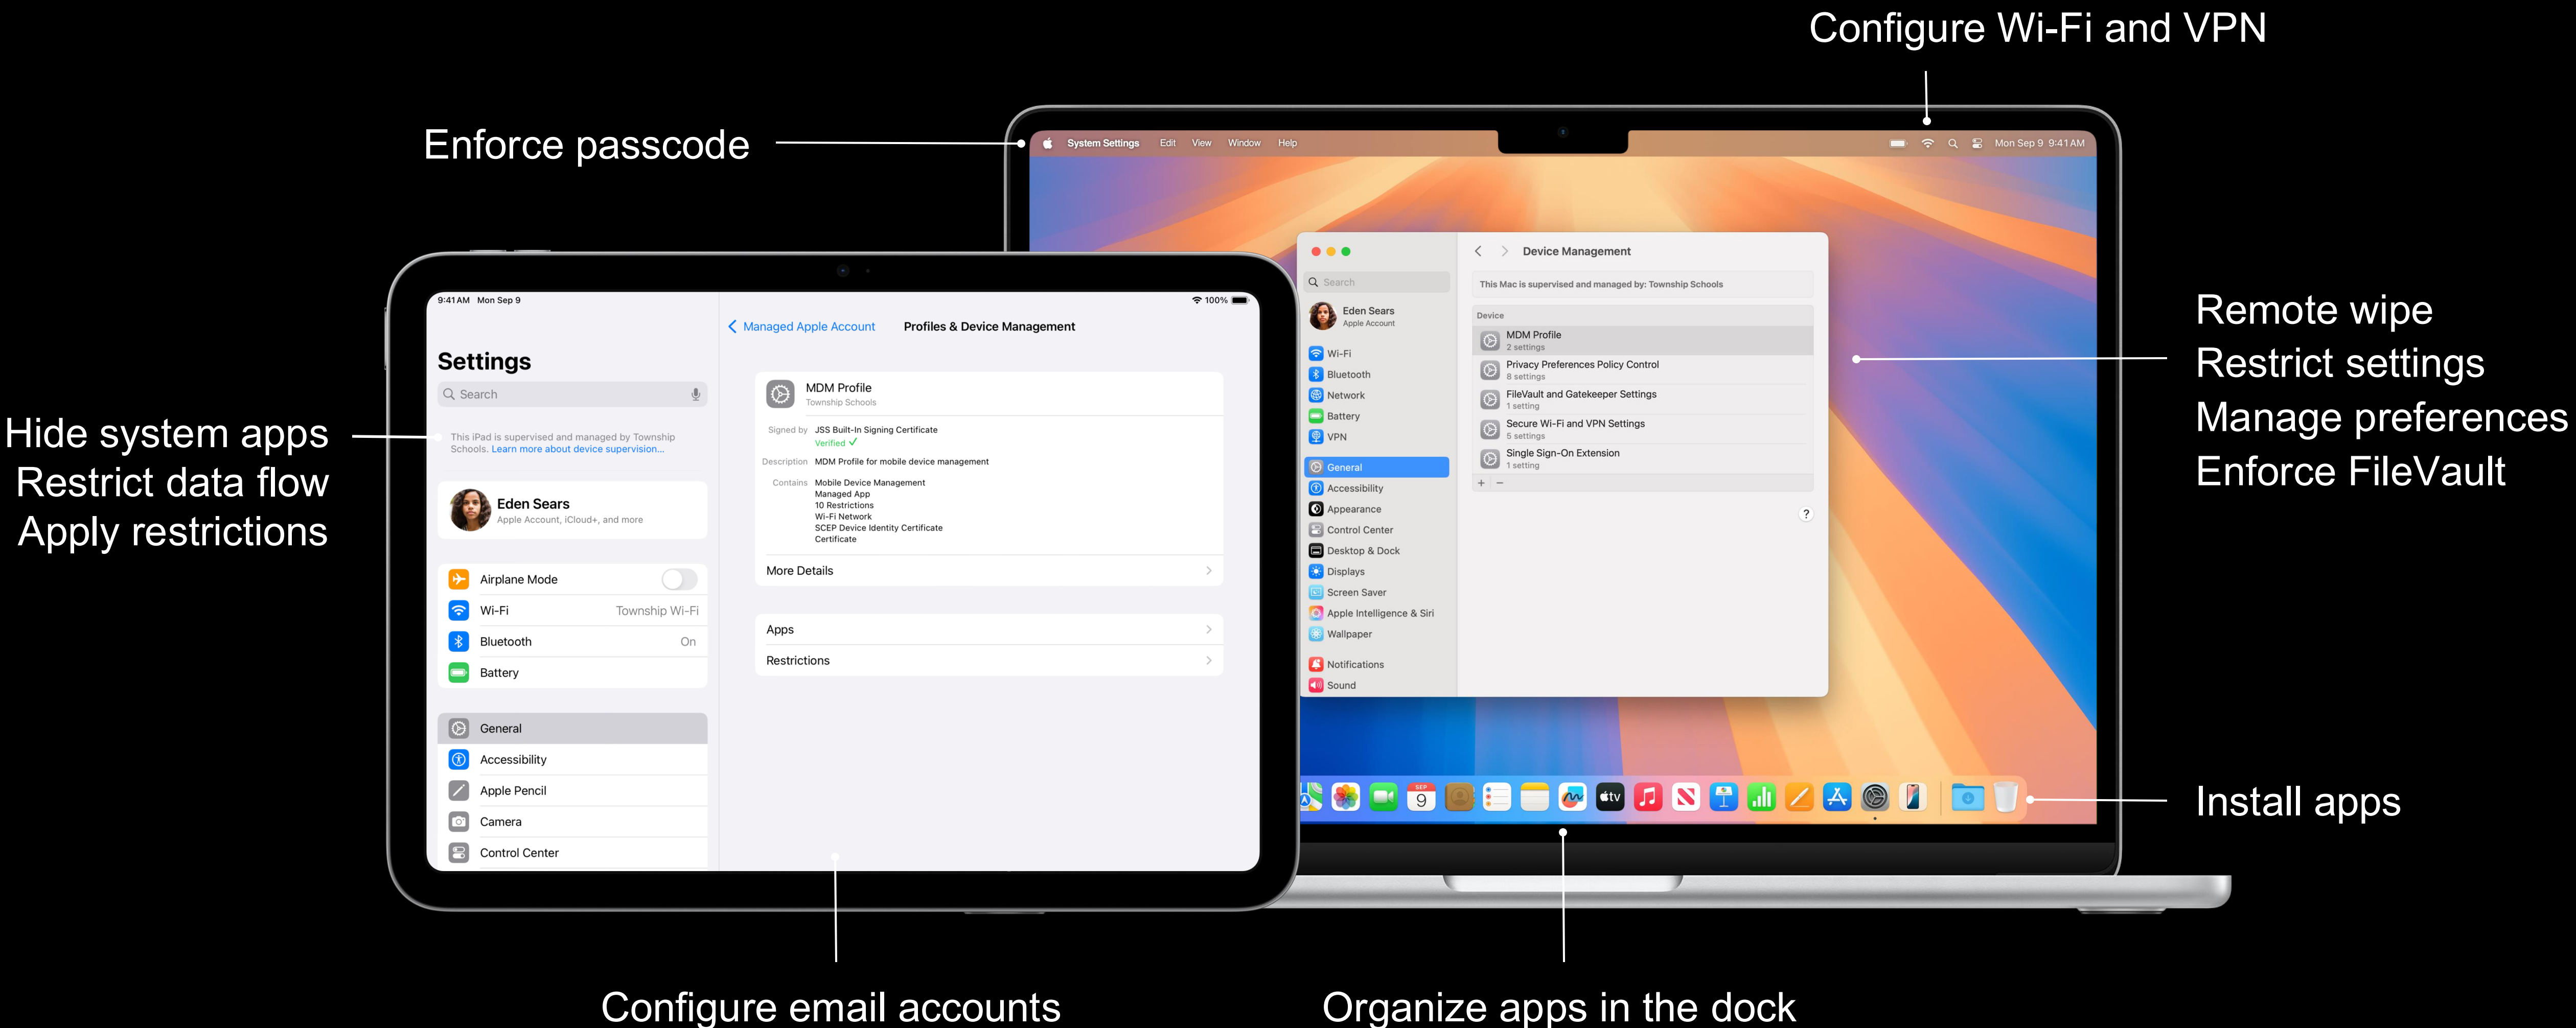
Configure Wi-Fi and VPN

Enforce passcode

System Settings Edit View Window Help

Mon Sep 9 9:41 AM

Search

Eden Sears
Apple Account

Wi-Fi
Bluetooth
Network
Battery
VPN
General
Accessibility
Appearance
Control Center
Desktop & Dock
Displays
Screen Saver
Apple Intelligence & Siri
Wallpaper
Notifications
Sound

Device Management

This Mac is supervised and managed by: Township Schools

Device
MDM Profile
2 settings
Privacy Preferences Policy Control
8 settings
FileVault and Gatekeeper Settings
1 setting
Secure Wi-Fi and VPN Settings
5 settings
Single Sign-On Extension
1 setting
+ −

?

Remote wipe
Restrict settings
Manage preferences
Enforce FileVault

9:41 AM Mon Sep 9
100%

Settings

Search

This iPad is supervised and managed by Township Schools. Learn more about device supervision...

Eden Sears
Apple Account, iCloud+, and more

Airplane Mode
Wi-Fi Township Wi-Fi
Bluetooth On
Battery

General
Accessibility
Apple Pencil
Camera
Control Center

Managed Apple Account
Profiles & Device Management

MDM Profile
Township Schools

Signed by JSS Built-In Signing Certificate
Verified ✓
Description MDM Profile for mobile device management
Contains Mobile Device Management
Managed App
10 Restrictions
Wi-Fi Network
SCEP Device Identity Certificate
Certificate

More Details

Apps
Restrictions

Hide system apps
Restrict data flow
Apply restrictions

SEP 9

tv

Install apps

Configure email accounts

Organize apps in the dock